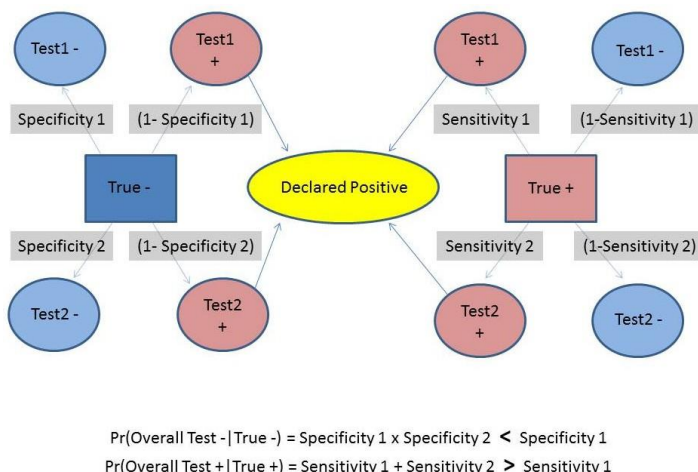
Test1 -

Test1 +

Test1 +

Test1 -

Specificity 1

(1- Specificity 1)

Sensitivity 1

(1-Sensitivity 1)

True -

Declared Positive

True +

Specificity 2

(1- Specificity 2)

Sensitivity 2

(1-Sensitivity 2)

Test2 -

Test2 +

Test2 +

Test2 -

Pr(Overall Test -|True -) = Specificity 1 x Specificity 2 < Specificity 1

Pr(Overall Test +|True +) = Sensitivity 1 + Sensitivity 2 > Sensitivity 1